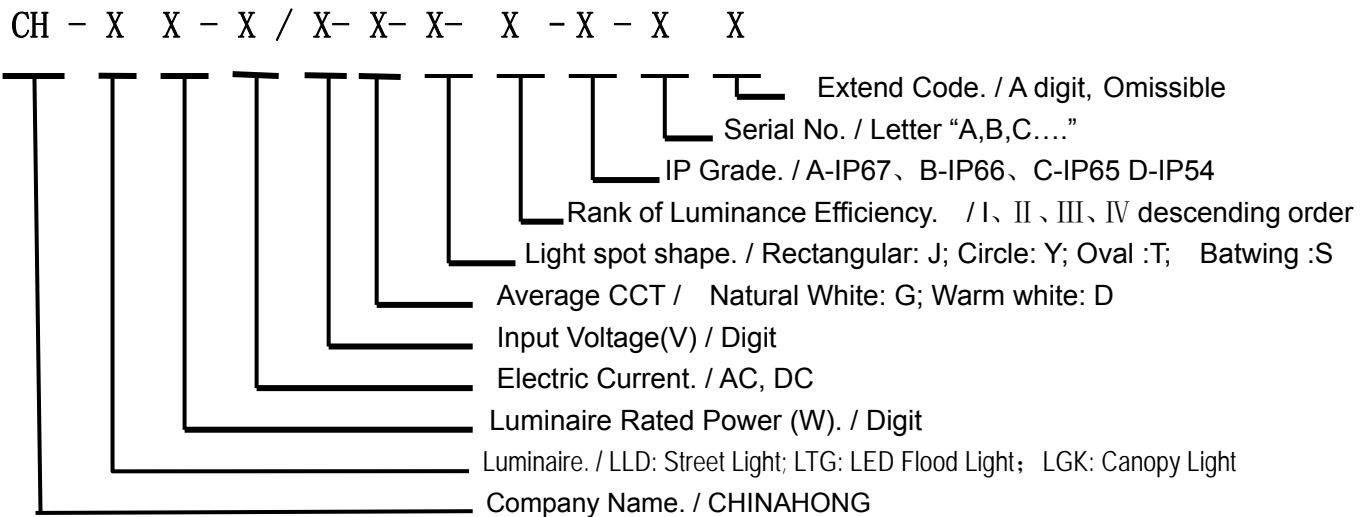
CH – X X – X / X- X- X- X -X – X X

Extend Code. / A digit, Omissible

Serial No. / Letter "A,B,C…."

IP Grade. / A-IP67、B-IP66、C-IP65 D-IP54

Rank of Luminance Efficiency. / Ⅰ、Ⅱ、Ⅲ、Ⅳ descending order

Light spot shape. / Rectangular: J; Circle: Y; Oval :T; Batwing :S

Average CCT / Natural White: G; Warm white: D

Input Voltage(V) / Digit

Electric Current. / AC, DC

Luminaire Rated Power (W). / Digit

Luminaire. / LLD: Street Light; LTG: LED Flood Light； LGK: Canopy Light

Company Name. / CHINAHONG